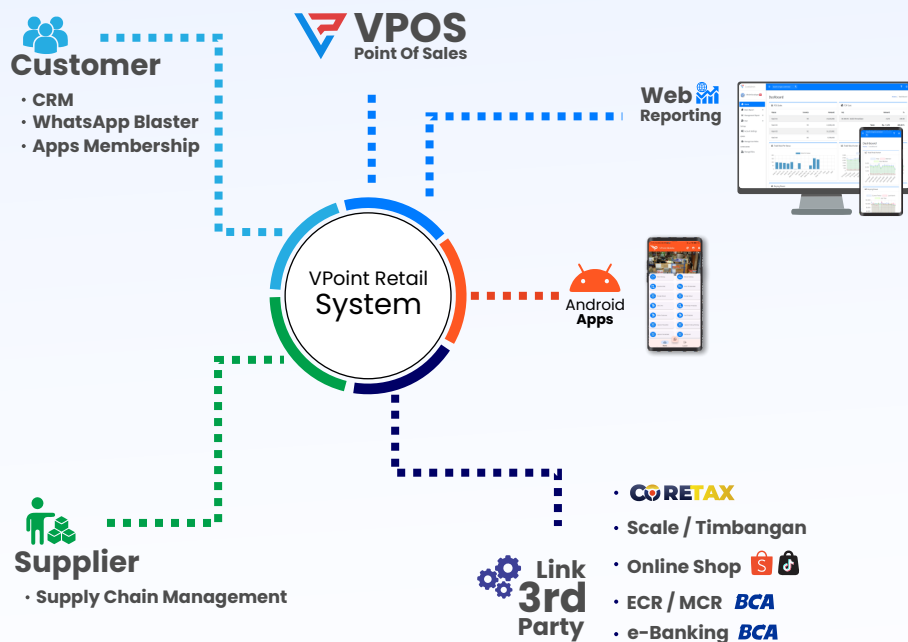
VPOS
Point Of Sales

Customer
• CRM
• WhatsApp Blaster
• Apps Membership

Web
Reporting

VPoint Retail
System

Android
Apps

Supplier
• Supply Chain Management

Link
3rd
Party

• CORETAX
• Scale / Timbangan
• Online Shop
• ECR / MCR BCA
• e-Banking BCA